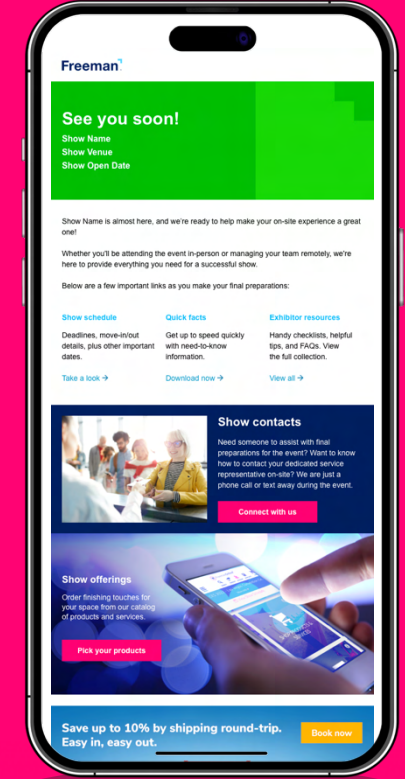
Freeman

See you soon!
Show Name
Show Venue
Show Open Date

Show Name is almost here, and we're ready to help make your on-site experience a great one!

Whether you'll be attending the event in-person or managing your team remotely, we're here to provide everything you need for a successful show.

Below are a few important links as you make your final preparations:

Show schedule
Deadlines, move-in/out details, plus other important dates.
Take a look →

Quick facts
Get up to speed quickly with need-to-know information.
Download now →

Exhibitor resources
Handy checklists, helpful tips, and FAQs. View the full collection.
View all →

Show contacts
Need someone to assist with final preparations for the event? Want to know how to contact your dedicated service representative on-site? We are just a phone call or text away during the event.
Connect with us

Show offerings
Order finishing touches for your space from our catalog of products and services.
Pick your products

Save up to 10% by shipping round-trip. Easy in, easy out.
Book now